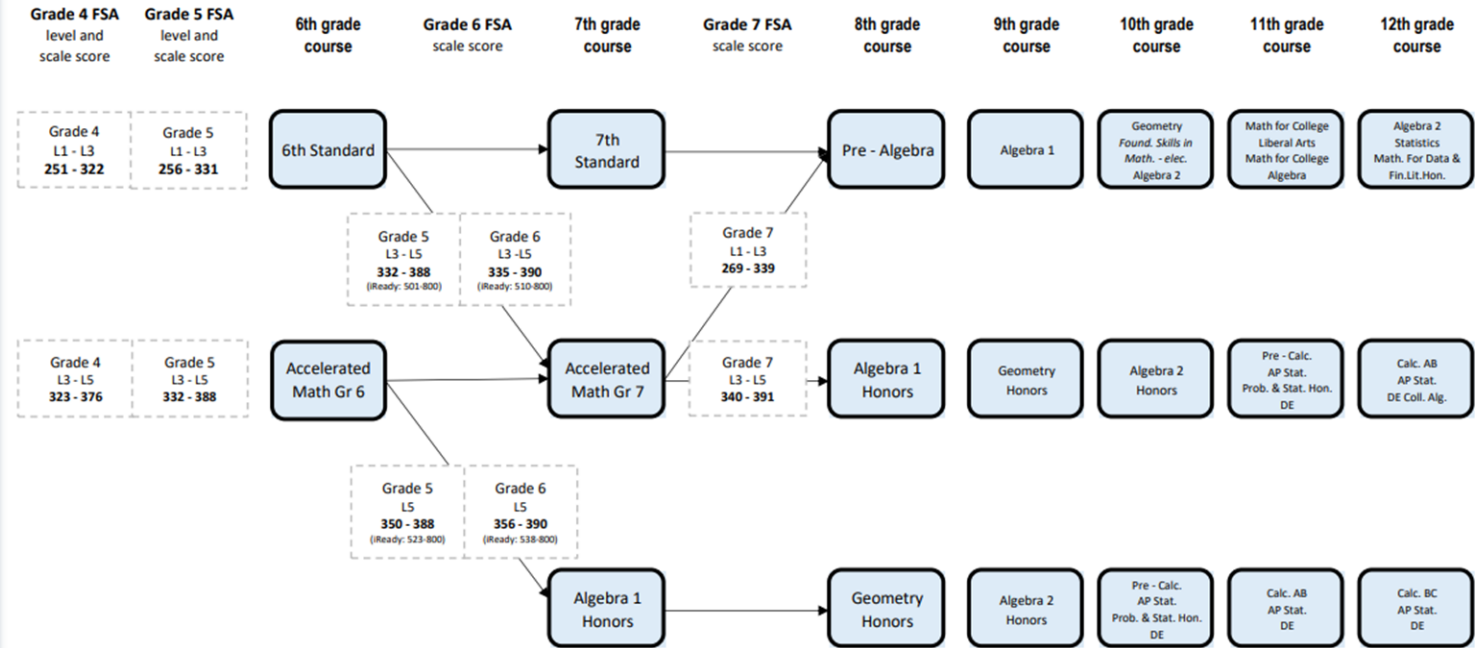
Grade 4 FSA
level and
scale score

Grade 5 FSA
level and
scale score

6th grade
course

Grade 6 FSA
scale score

7th grade
course

Grade 7 FSA
scale score

8th grade
course

9th grade
course

10th grade
course

11th grade
course

12th grade
course

Grade 4
L1 - L3
**251 - 322**

Grade 5
L1 - L3
**256 - 331**

6th Standard

7th
Standard

Pre - Algebra

Algebra 1

Geometry
*Found. Skills in Math. - elec.*
Algebra 2

Math for College
Liberal Arts
Math for College
Algebra

Algebra 2
Statistics
Math. For Data &
Fin.Lit.Hon.

Grade 5
L3 - L5
**332 - 388**
(iReady: 501-800)

Grade 6
L3 -L5
**335 - 390**
(iReady: 510-800)

Grade 7
L1 - L3
**269 - 339**

Grade 4
L3 - L5
**323 - 376**

Grade 5
L3 - L5
**332 - 388**

Accelerated
Math Gr 6

Accelerated
Math Gr 7

Grade 7
L3 - L5
**340 - 391**

Algebra 1
Honors

Geometry
Honors

Algebra 2
Honors

Pre - Calc.
AP Stat.
Prob. & Stat. Hon.
DE

Calc. AB
AP Stat.
DE Coll. Alg.

Grade 5
L5
**350 - 388**
(iReady: 523-800)

Grade 6
L5
**356 - 390**
(iReady: 538-800)

Algebra 1
Honors

Geometry
Honors

Algebra 2
Honors

Pre - Calc.
AP Stat.
Prob. & Stat. Hon.
DE

Calc. AB
AP Stat.
DE

Calc. BC
AP Stat.
DE